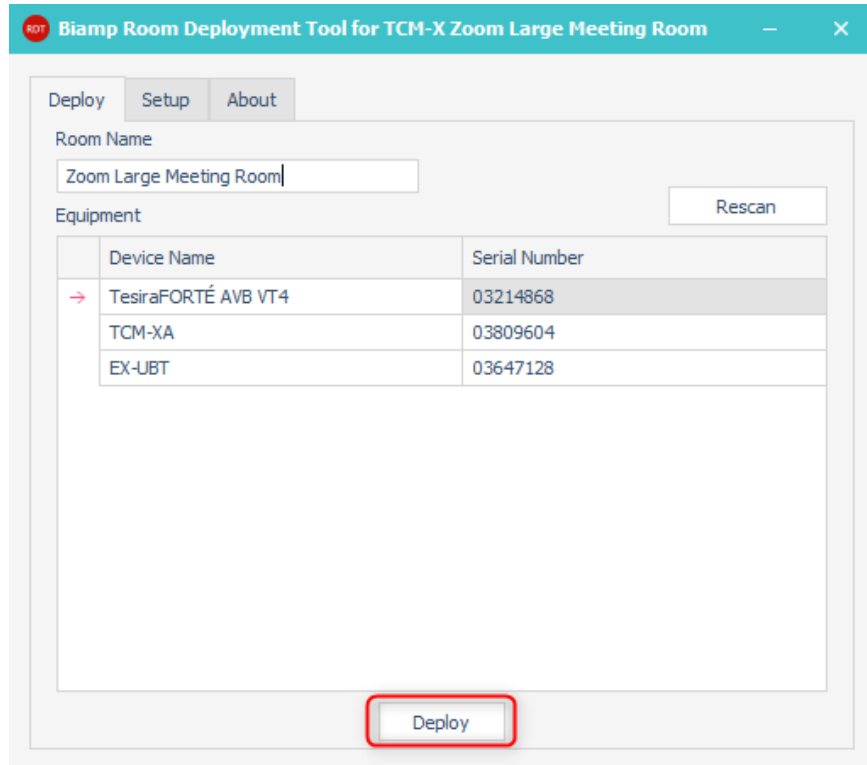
RDT Biamp Room Deployment Tool for TCM-X Zoom Large Meeting Room

Deploy | Setup | About

Room Name

Zoom Large Meeting Room

Equipment

Rescan

| | Device Name | Serial Number |
|---|---|---|
| → | TesiraFORTÉ AVB VT4 | 03214868 |
| | TCM-XA | 03809604 |
| | EX-UBT | 03647128 |

Deploy